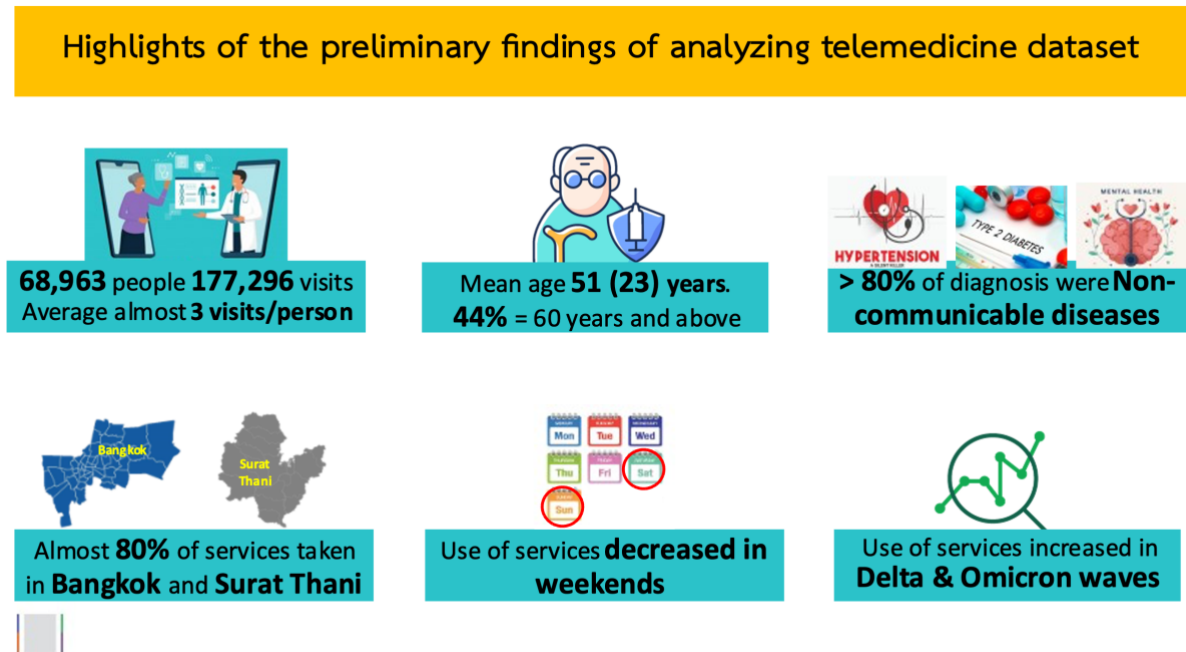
Highlights of the preliminary findings of analyzing telemedicine dataset

68,963 people 177,296 visits
Average almost 3 visits/person

Mean age 51 (23) years.
44% = 60 years and above

HYPERTENSION
TYPE 2 DIABETES
MENTAL HEALTH

> 80% of diagnosis were Non-communicable diseases

Bangkok
Surat Thani

Almost 80% of services taken in Bangkok and Surat Thani

Mon
Tue
Wed
Thu
Fri
Sat
Sun

Use of services decreased in weekends

Use of services increased in Delta & Omicron waves